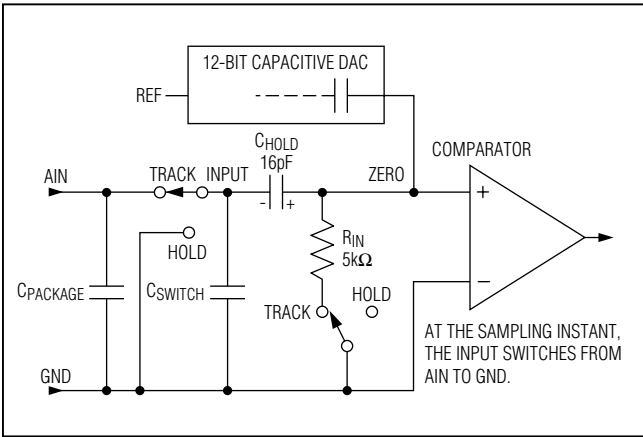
12-BIT CAPACITIVE DAC

REF

$C_{HOLD}$
16pF

COMPARATOR

AIN

TRACK

INPUT

ZERO

+

-

+

HOLD

$R_{IN}$
5k$\Omega$

$C_{PACKAGE}$

$C_{SWITCH}$

HOLD

TRACK

–

AT THE SAMPLING INSTANT, THE INPUT SWITCHES FROM AIN TO GND.

GND